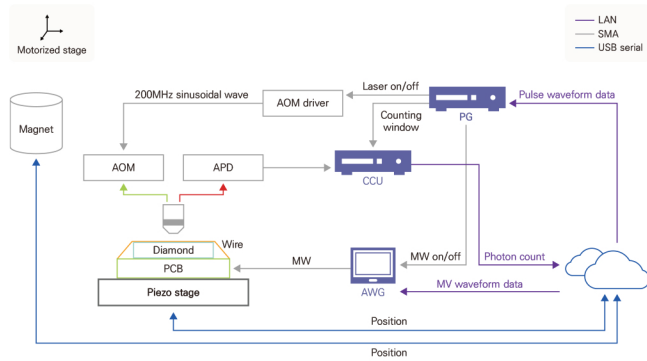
Motorized stage

LAN
SMA
USB serial

Magnet

200MHz sinusoidal wave

AOM driver

Laser on/off

PG

Pulse waveform data

Counting window

AOM

APD

CCU

Wire

Diamond

PCB

Piezo stage

MW

AWG

MW on/off

Photon count

MV waveform data

Position

Position